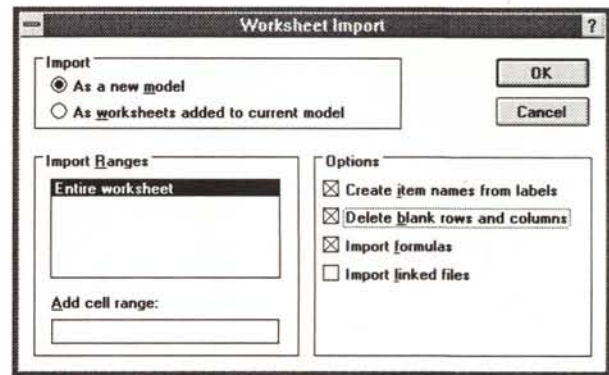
Worksheet Import

?

Import

As a new model

As worksheets added to current model

OK

Cancel

Import Ranges

Entire worksheet

Add cell range:

Options

☒ Create item names from labels

☒ Delete blank rows and columns

☒ Import formulas

☐ Import linked files